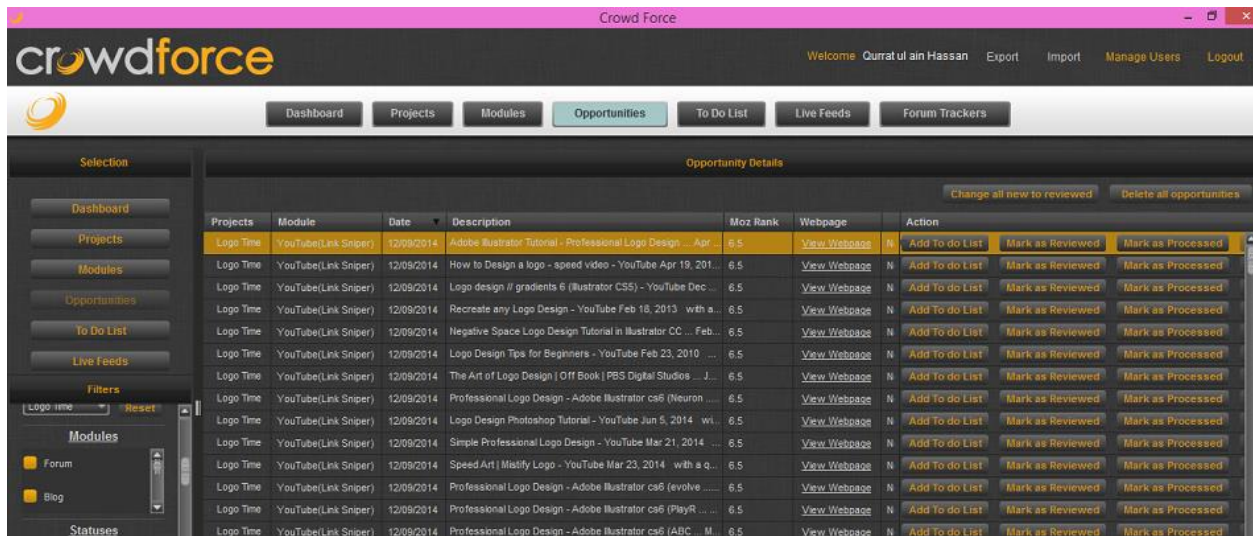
Crowd Force

crowdforce

Welcome Qurrat ul ain Hassan Export Import Manage Users Logout

Dashboard Projects Modules Opportunities To Do List Live Feeds Forum Trackers

Selection

Dashboard
Projects
Modules
Opportunities
To Do List
Live Feeds

Filters

Logo Time Reset

Modules

Forum
Blog

Statuses

Opportunity Details

Change all new to reviewed Delete all opportunities

| Projects | Module | Date | Description | Moz Rank | Webpage | | Action | | |
|---|---|---|---|---|---|---|---|---|---|
| Logo Time | YouTube(Link Sniper) | 12/09/2014 | Adobe Illustrator Tutorial - Professional Logo Design ... Apr ... | 6.5 | View Webpage | N | Add To do List | Mark as Reviewed | Mark as Processed |
| Logo Time | YouTube(Link Sniper) | 12/09/2014 | How to Design a logo - speed video - YouTube Apr 19, 201... | 6.5 | View Webpage | N | Add To do List | Mark as Reviewed | Mark as Processed |
| Logo Time | YouTube(Link Sniper) | 12/09/2014 | Logo design // gradients 6 (Illustrator CS5) - YouTube Dec ... | 6.5 | View Webpage | N | Add To do List | Mark as Reviewed | Mark as Processed |
| Logo Time | YouTube(Link Sniper) | 12/09/2014 | Recreate any Logo Design - YouTube Feb 18, 2013 with a... | 6.5 | View Webpage | N | Add To do List | Mark as Reviewed | Mark as Processed |
| Logo Time | YouTube(Link Sniper) | 12/09/2014 | Negative Space Logo Design Tutorial in Illustrator CC ... Feb... | 6.5 | View Webpage | N | Add To do List | Mark as Reviewed | Mark as Processed |
| Logo Time | YouTube(Link Sniper) | 12/09/2014 | Logo Design Tips for Beginners - YouTube Feb 23, 2010 ... | 6.5 | View Webpage | N | Add To do List | Mark as Reviewed | Mark as Processed |
| Logo Time | YouTube(Link Sniper) | 12/09/2014 | The Art of Logo Design \| Off Book \| PBS Digital Studios ... J... | 6.5 | View Webpage | N | Add To do List | Mark as Reviewed | Mark as Processed |
| Logo Time | YouTube(Link Sniper) | 12/09/2014 | Professional Logo Design - Adobe Illustrator cs6 (Neuron ... | 6.5 | View Webpage | N | Add To do List | Mark as Reviewed | Mark as Processed |
| Logo Time | YouTube(Link Sniper) | 12/09/2014 | Logo Design Photoshop Tutorial - YouTube Jun 5, 2014 wi... | 6.5 | View Webpage | N | Add To do List | Mark as Reviewed | Mark as Processed |
| Logo Time | YouTube(Link Sniper) | 12/09/2014 | Simple Professional Logo Design - YouTube Mar 21, 2014 ... | 6.5 | View Webpage | N | Add To do List | Mark as Reviewed | Mark as Processed |
| Logo Time | YouTube(Link Sniper) | 12/09/2014 | Speed Art \| Mistify Logo - YouTube Mar 23, 2014 with a q... | 6.5 | View Webpage | N | Add To do List | Mark as Reviewed | Mark as Processed |
| Logo Time | YouTube(Link Sniper) | 12/09/2014 | Professional Logo Design - Adobe Illustrator cs6 (evolve ... | 6.5 | View Webpage | N | Add To do List | Mark as Reviewed | Mark as Processed |
| Logo Time | YouTube(Link Sniper) | 12/09/2014 | Professional Logo Design - Adobe Illustrator cs6 (PlayR ... | 6.5 | View Webpage | N | Add To do List | Mark as Reviewed | Mark as Processed |
| Logo Time | YouTube(Link Sniper) | 12/09/2014 | Professional Logo Design - Adobe Illustrator cs6 (ABC ... M... | 6.5 | View Webpage | N | Add To do List | Mark as Reviewed | Mark as Processed |